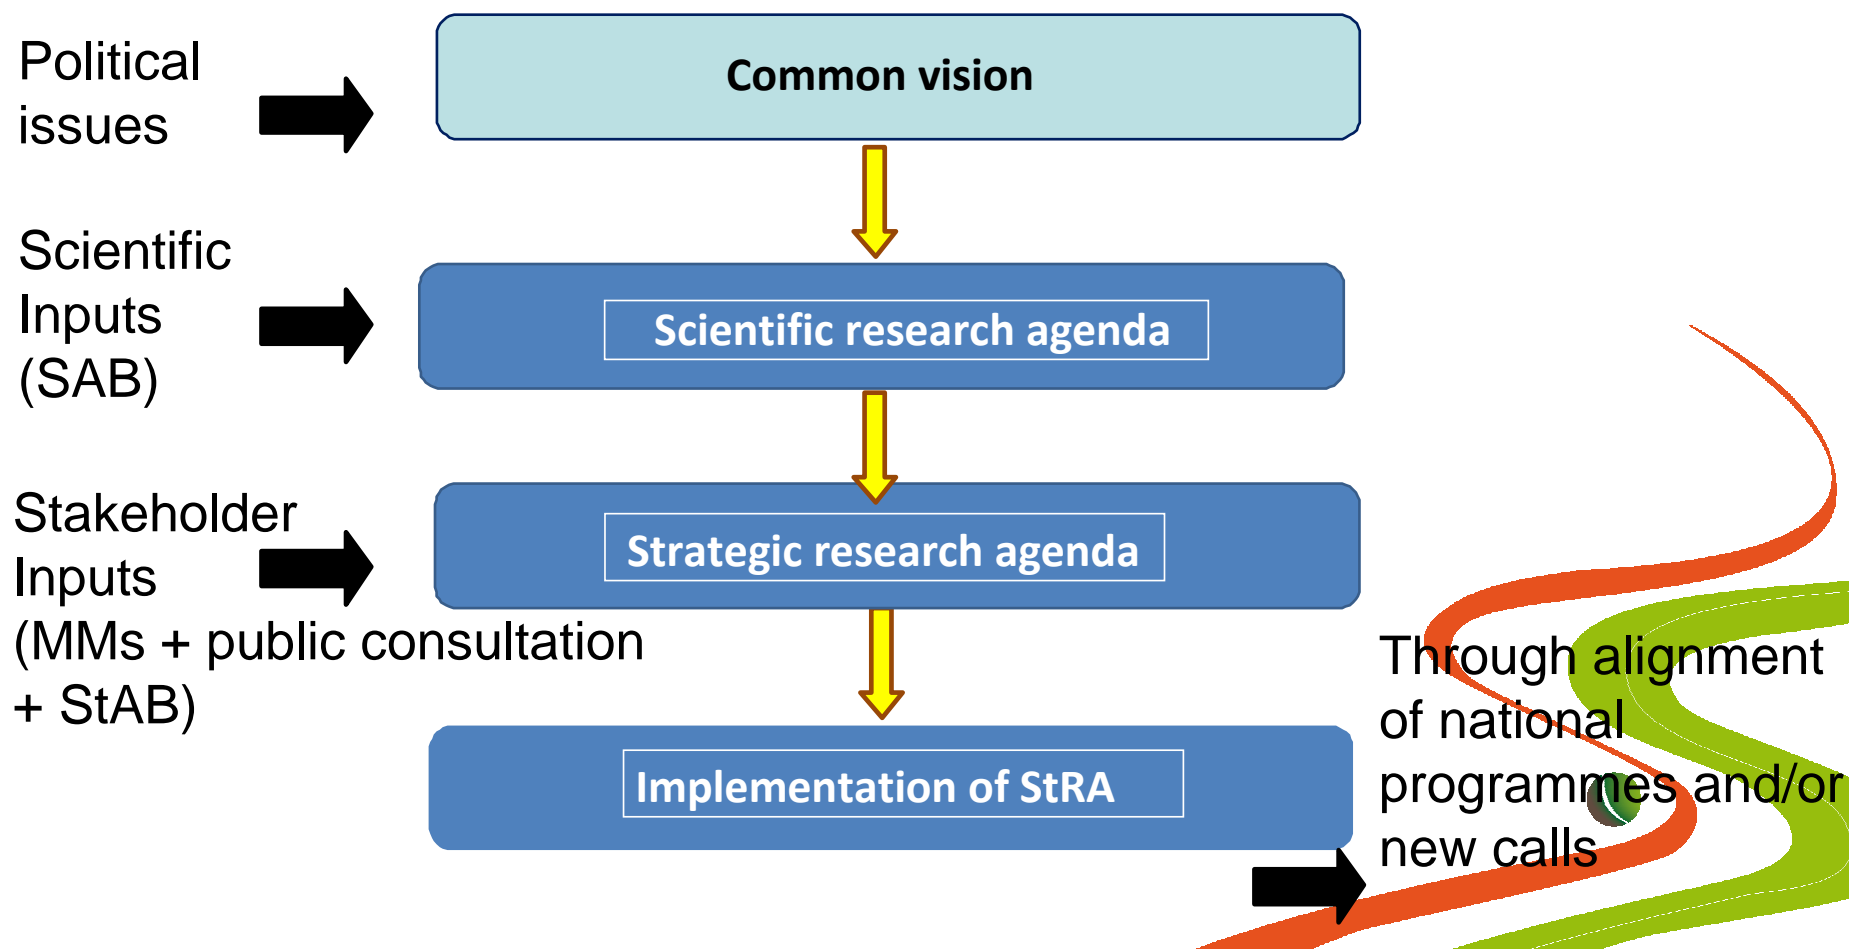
Political issues

Common vision

Scientific Inputs (SAB)

Scientific research agenda

Stakeholder Inputs (MMs + public consultation + StAB)

Strategic research agenda

Implementation of StRA

Through alignment of national programmes and/or new calls